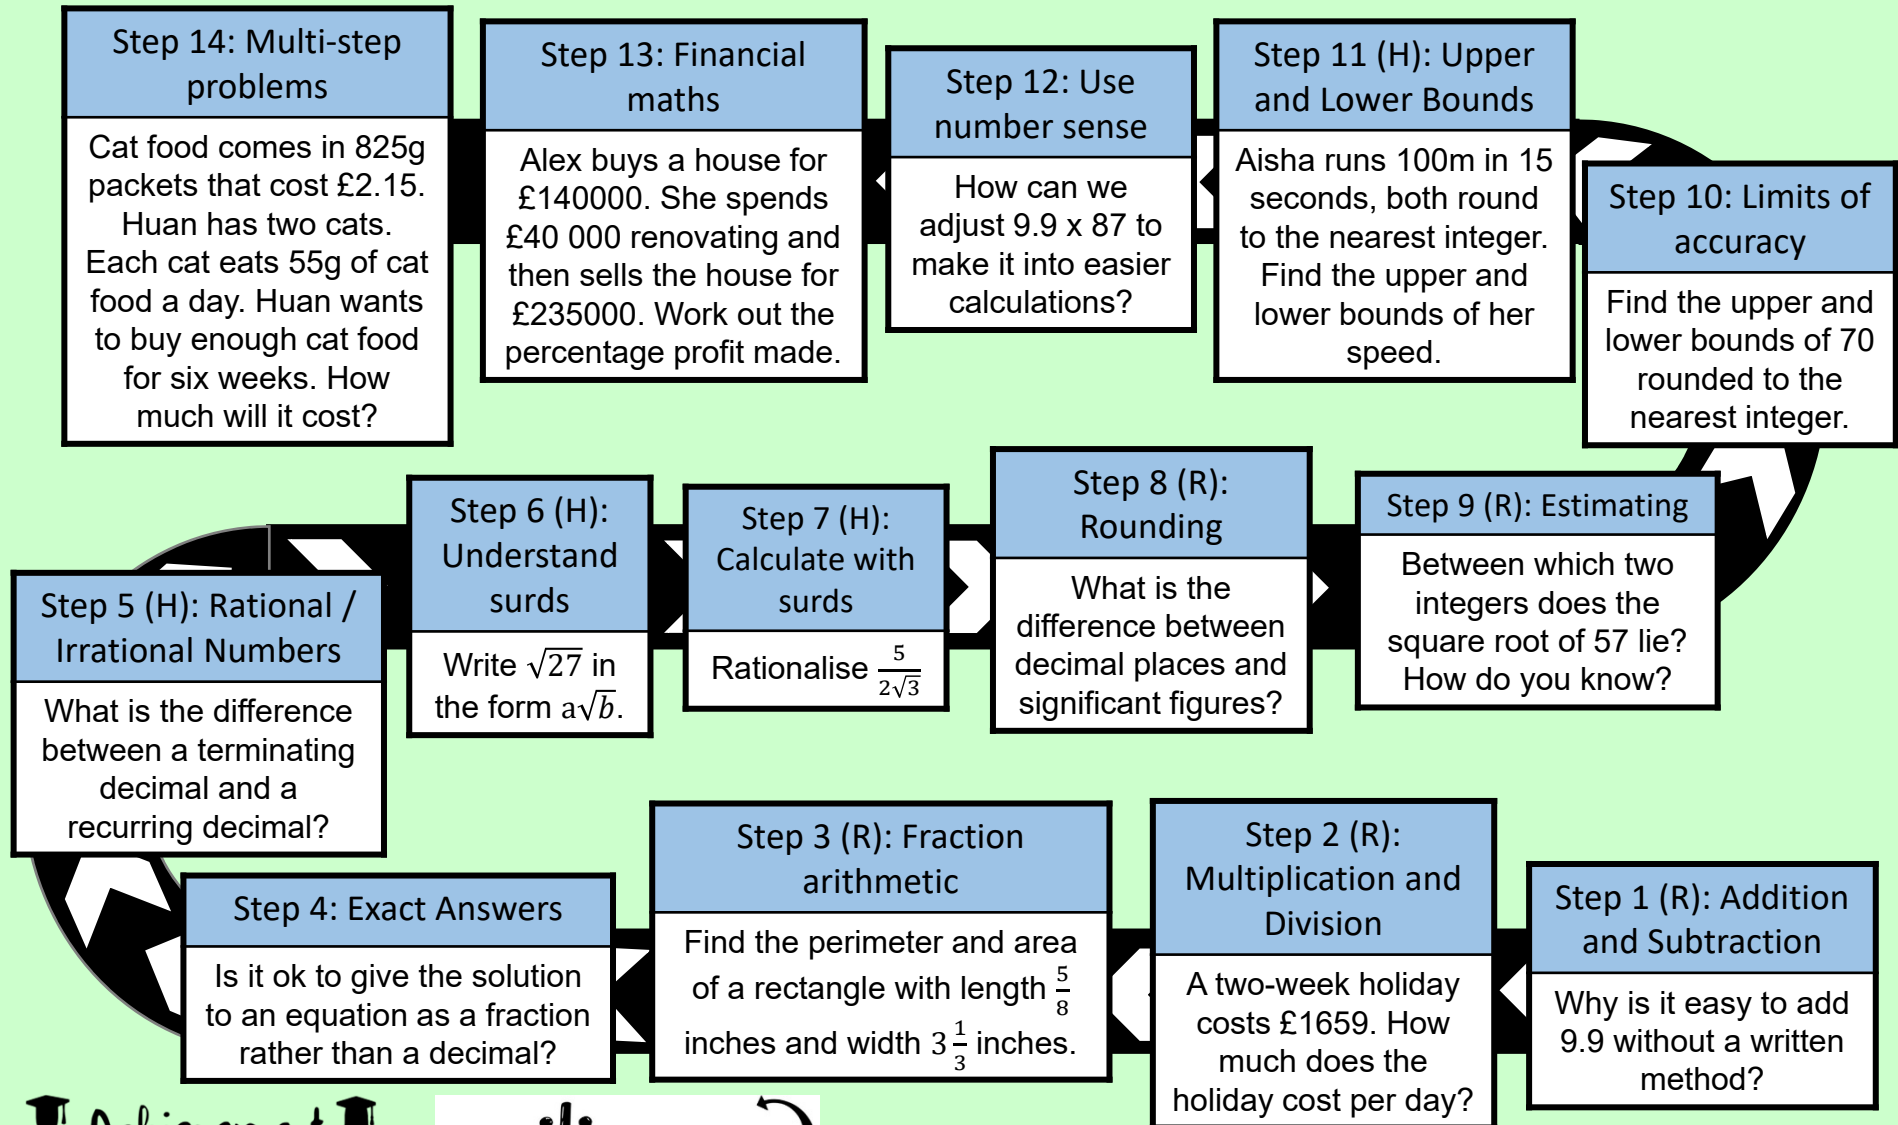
Step 14: Multi-step problems

Cat food comes in 825g packets that cost £2.15. Huan has two cats. Each cat eats 55g of cat food a day. Huan wants to buy enough cat food for six weeks. How much will it cost?

Step 13: Financial maths

Alex buys a house for £140000. She spends £40 000 renovating and then sells the house for £235000. Work out the percentage profit made.

Step 12: Use number sense

How can we adjust 9.9 x 87 to make it into easier calculations?

Step 11 (H): Upper and Lower Bounds

Aisha runs 100m in 15 seconds, both round to the nearest integer. Find the upper and lower bounds of her speed.

Step 10: Limits of accuracy

Find the upper and lower bounds of 70 rounded to the nearest integer.

Step 5 (H): Rational / Irrational Numbers

What is the difference between a terminating decimal and a recurring decimal?

Step 6 (H): Understand surds

Write $\sqrt{27}$ in the form $a\sqrt{b}$.

Step 7 (H): Calculate with surds

Rationalise $\frac{5}{2\sqrt{3}}$

Step 8 (R): Rounding

What is the difference between decimal places and significant figures?

Step 9 (R): Estimating

Between which two integers does the square root of 57 lie? How do you know?

Step 4: Exact Answers

Is it ok to give the solution to an equation as a fraction rather than a decimal?

Step 3 (R): Fraction arithmetic

Find the perimeter and area of a rectangle with length $\frac{5}{8}$ inches and width $3\frac{1}{3}$ inches.

Step 2 (R): Multiplication and Division

A two-week holiday costs £1659. How much does the holiday cost per day?

Step 1 (R): Addition and Subtraction

Why is it easy to add 9.9 without a written method?

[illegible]